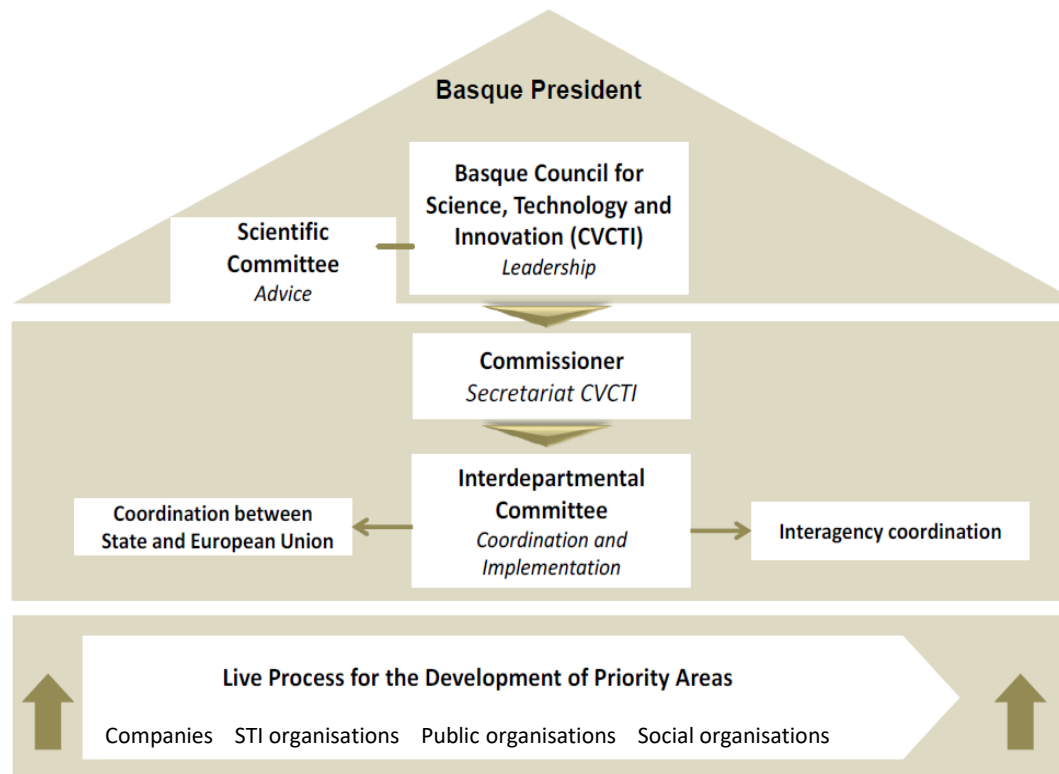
Basque President

Scientific Committee
*Advice*

Basque Council for Science, Technology and Innovation (CVCTI)
*Leadership*

Commissioner
*Secretariat CVCTI*

Coordination between State and European Union

Interdepartmental Committee
*Coordination and Implementation*

Interagency coordination

Live Process for the Development of Priority Areas

Companies STI organisations Public organisations Social organisations